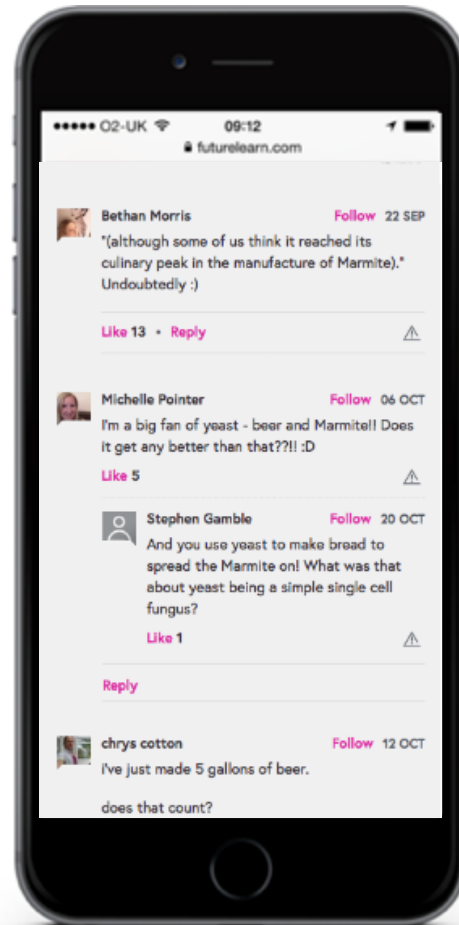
●●●●● O2-UK 09:12
futurelearn.com

Bethan Morris Follow 22 SEP
"(although some of us think it reached its culinary peak in the manufacture of Marmite)." Undoubtedly :)

Like 13 • Reply

Michelle Pointer Follow 06 OCT
I'm a big fan of yeast - beer and Marmite!! Does it get any better than that??!! :D

Like 5

Stephen Gamble Follow 20 OCT
And you use yeast to make bread to spread the Marmite on! What was that about yeast being a simple single cell fungus?

Like 1

Reply

chrys cotton Follow 12 OCT
i've just made 5 gallons of beer.

does that count?